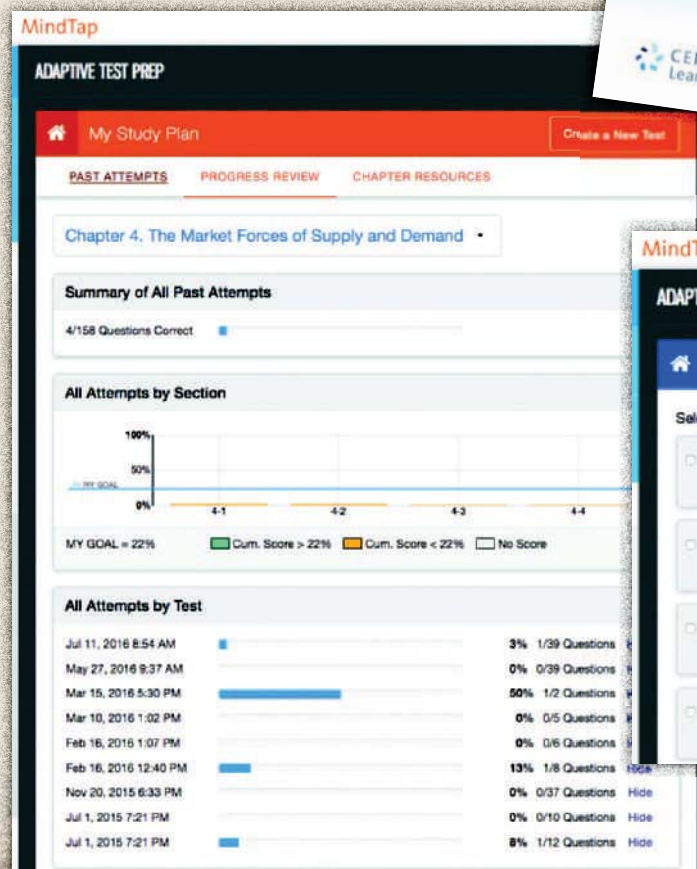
MindTap

ADAPTIVE TEST PREP

CEN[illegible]
Lea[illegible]

My Study Plan

Create a New Test

PAST ATTEMPTS PROGRESS REVIEW CHAPTER RESOURCES

Chapter 4. The Market Forces of Supply and Demand

Summary of All Past Attempts

4/158 Questions Correct

All Attempts by Section

100%
50%
MY GOAL
0%
4-1 4-2 4-3 4-4

MY GOAL = 22% Cum. Score > 22% Cum. Score < 22% No Score

All Attempts by Test

| | | |
|---|---|---|
| Jul 11, 2016 8:54 AM | 3% 1/39 Questions | H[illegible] |
| May 27, 2016 9:37 AM | 0% 0/39 Questions | H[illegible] |
| Mar 15, 2016 5:30 PM | 50% 1/2 Questions | H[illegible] |
| Mar 10, 2016 1:02 PM | 0% 0/5 Questions | H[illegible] |
| Feb 16, 2016 1:07 PM | 0% 0/6 Questions | H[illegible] |
| Feb 16, 2016 12:40 PM | 13% 1/8 Questions | Hide |
| Nov 20, 2015 6:33 PM | 0% 0/37 Questions | Hide |
| Jul 1, 2015 7:21 PM | 0% 0/10 Questions | Hide |
| Jul 1, 2015 7:21 PM | 8% 1/12 Questions | Hide |

MindT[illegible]

ADAP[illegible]

Sel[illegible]